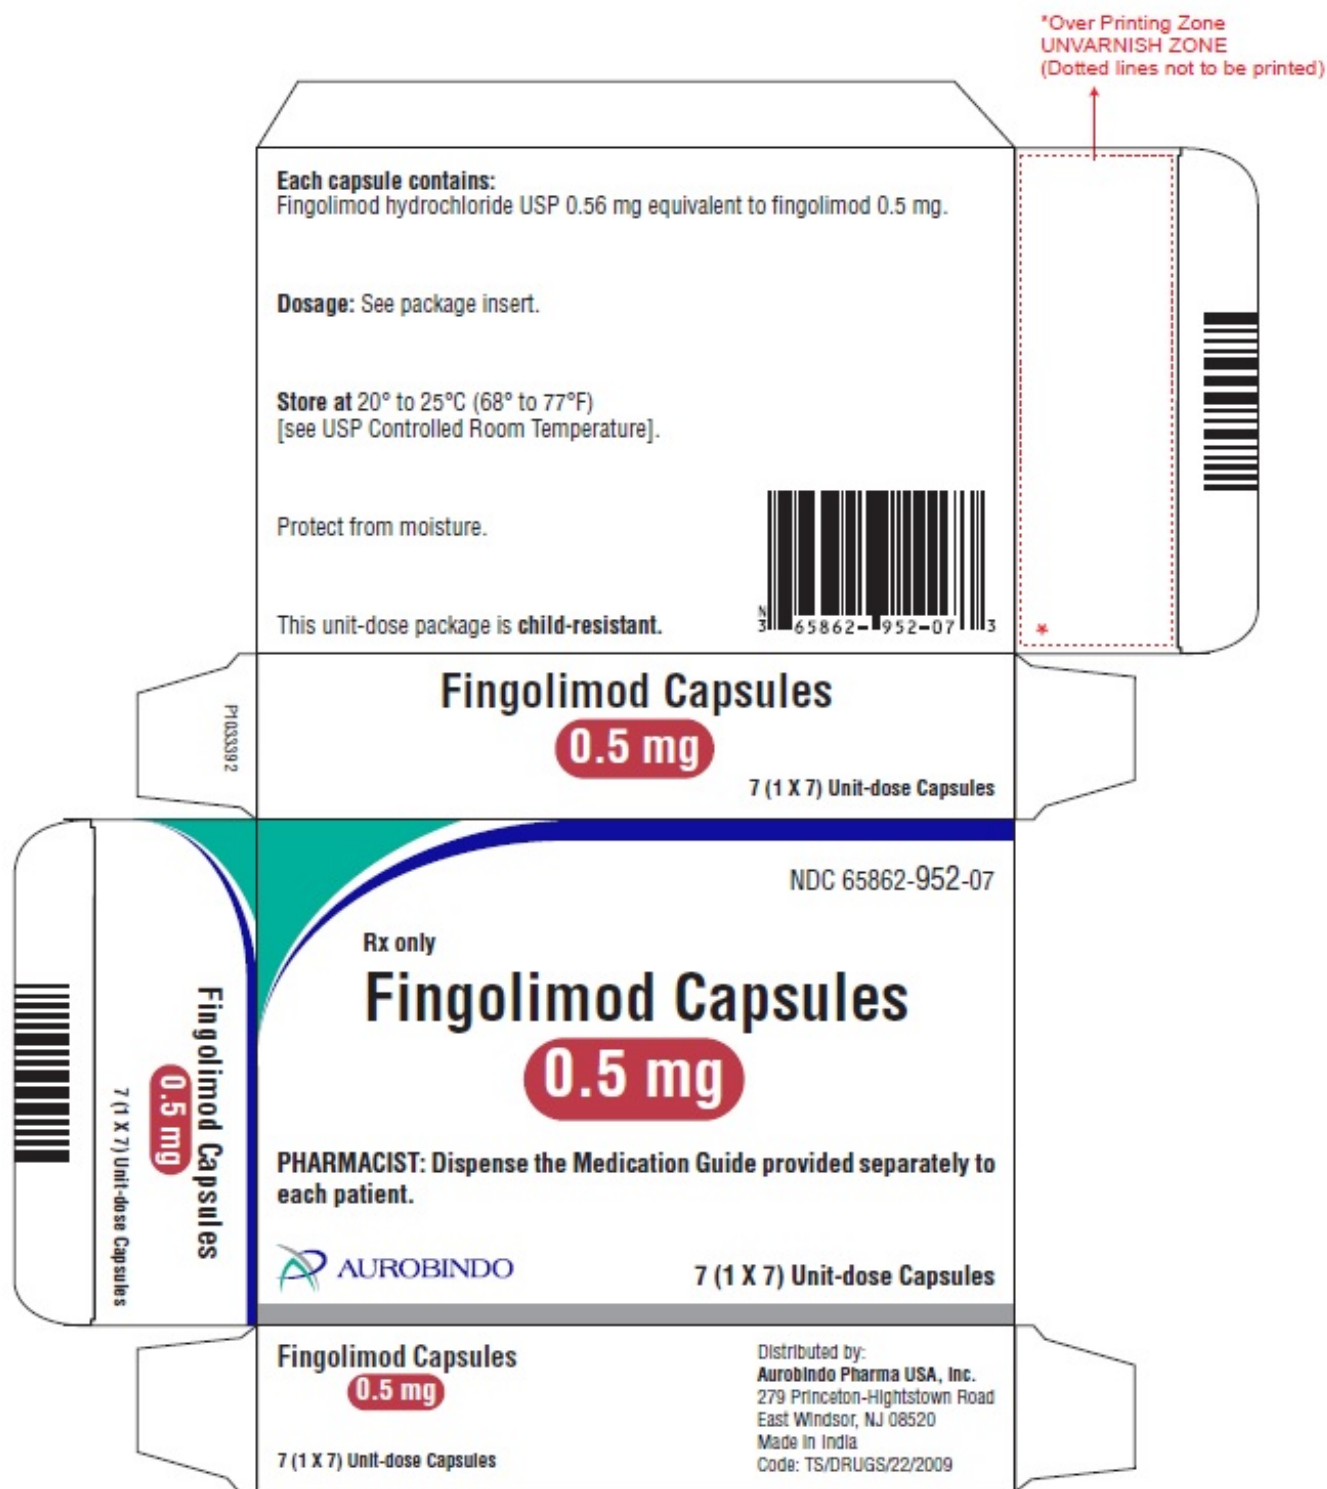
*Over Printing Zone
UNVARNISH ZONE
(Dotted lines not to be printed)

Each capsule contains:
Fingolimod hydrochloride USP 0.56 mg equivalent to fingolimod 0.5 mg.

Dosage: See package insert.

Store at 20° to 25°C (68° to 77°F)
[see USP Controlled Room Temperature].

Protect from moisture.

This unit-dose package is child-resistant.

N 3 65862-952-07 3

P1033392

Fingolimod Capsules
0.5 mg
7 (1 X 7) Unit-dose Capsules

Fingolimod Capsules
0.5 mg
7 (1 X 7) Unit-dose Capsules

NDC 65862-952-07

Rx only
Fingolimod Capsules
0.5 mg

PHARMACIST: Dispense the Medication Guide provided separately to each patient.

AUROBINDO

7 (1 X 7) Unit-dose Capsules

Fingolimod Capsules
0.5 mg
7 (1 X 7) Unit-dose Capsules

Distributed by:
Aurobindo Pharma USA, Inc.
279 Princeton-Hightstown Road
East Windsor, NJ 08520
Made in India
Code: TS/DRUGS/22/2009